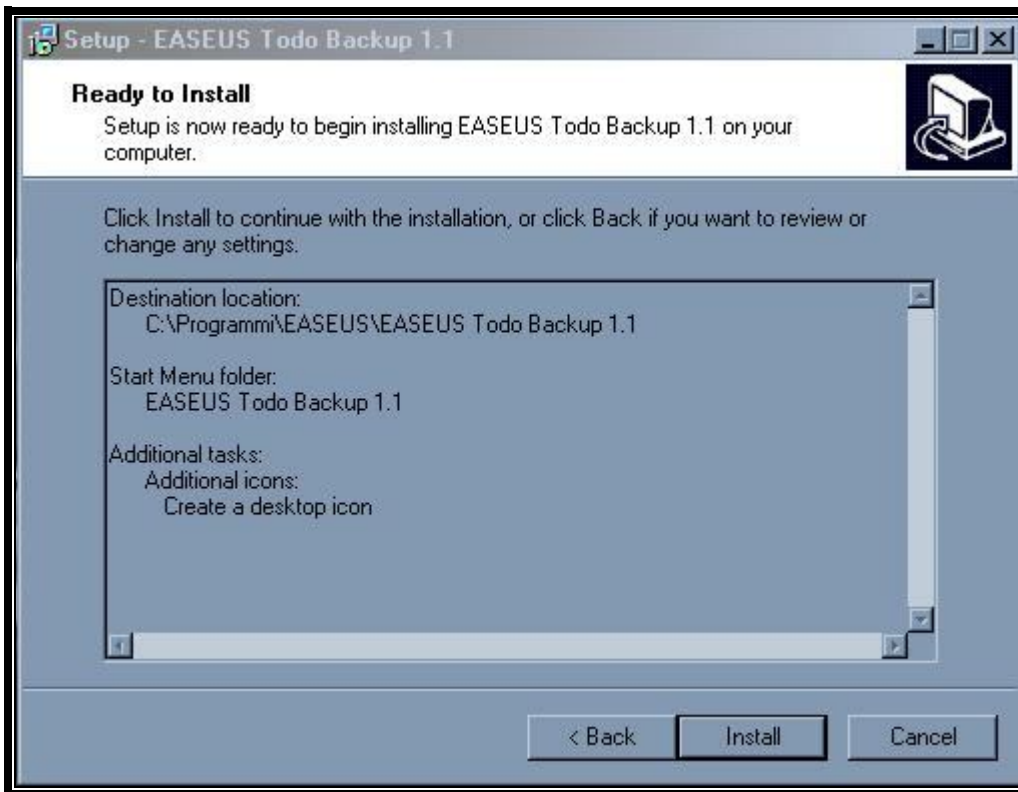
Setup - EASEUS Todo Backup 1.1

Ready to Install
Setup is now ready to begin installing EASEUS Todo Backup 1.1 on your computer.

Click Install to continue with the installation, or click Back if you want to review or change any settings.

Destination location:
C:\Programmi\EASEUS\EASEUS Todo Backup 1.1

Start Menu folder:
EASEUS Todo Backup 1.1

Additional tasks:
Additional icons:
Create a desktop icon

< Back
Install
Cancel